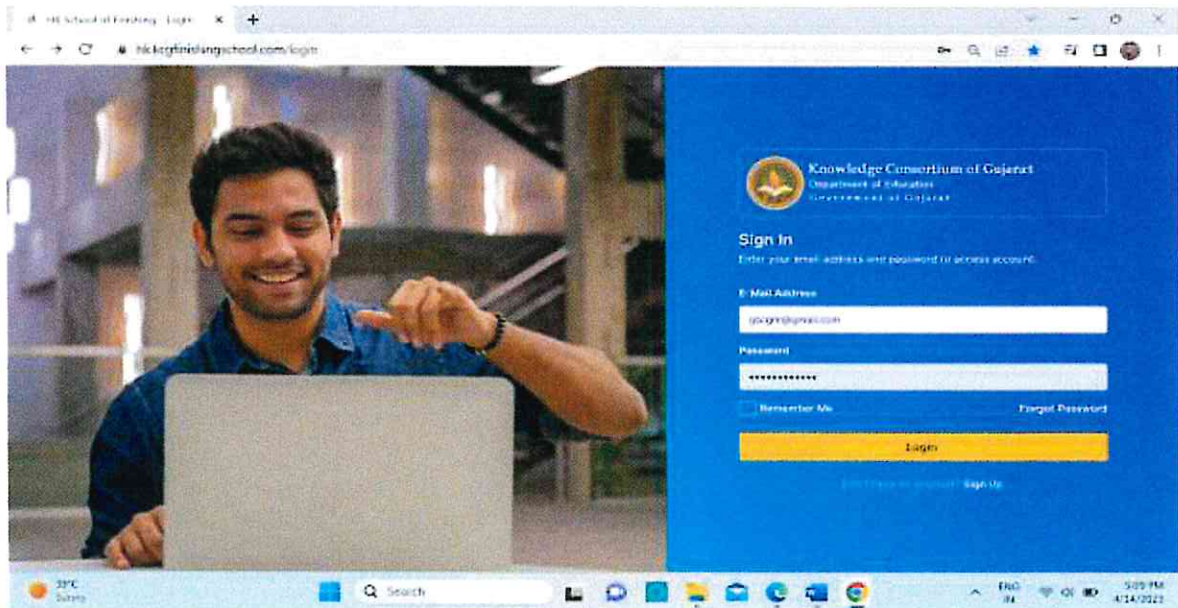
HK School of Finishing - Login ×
hkkcgfinishingschool.com/login

Knowledge Consortium of Gujarat
Department of Education
Government of Gujarat

Sign In
Enter your email address and password to access account.

E-Mail Address
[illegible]@gmail.com

Password
•••••••••••••

Remember Me
Forgot Password

Login

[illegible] Sign Up

33°C
Sunny

Search

ENG
IN

5:09 PM
4/14/2023